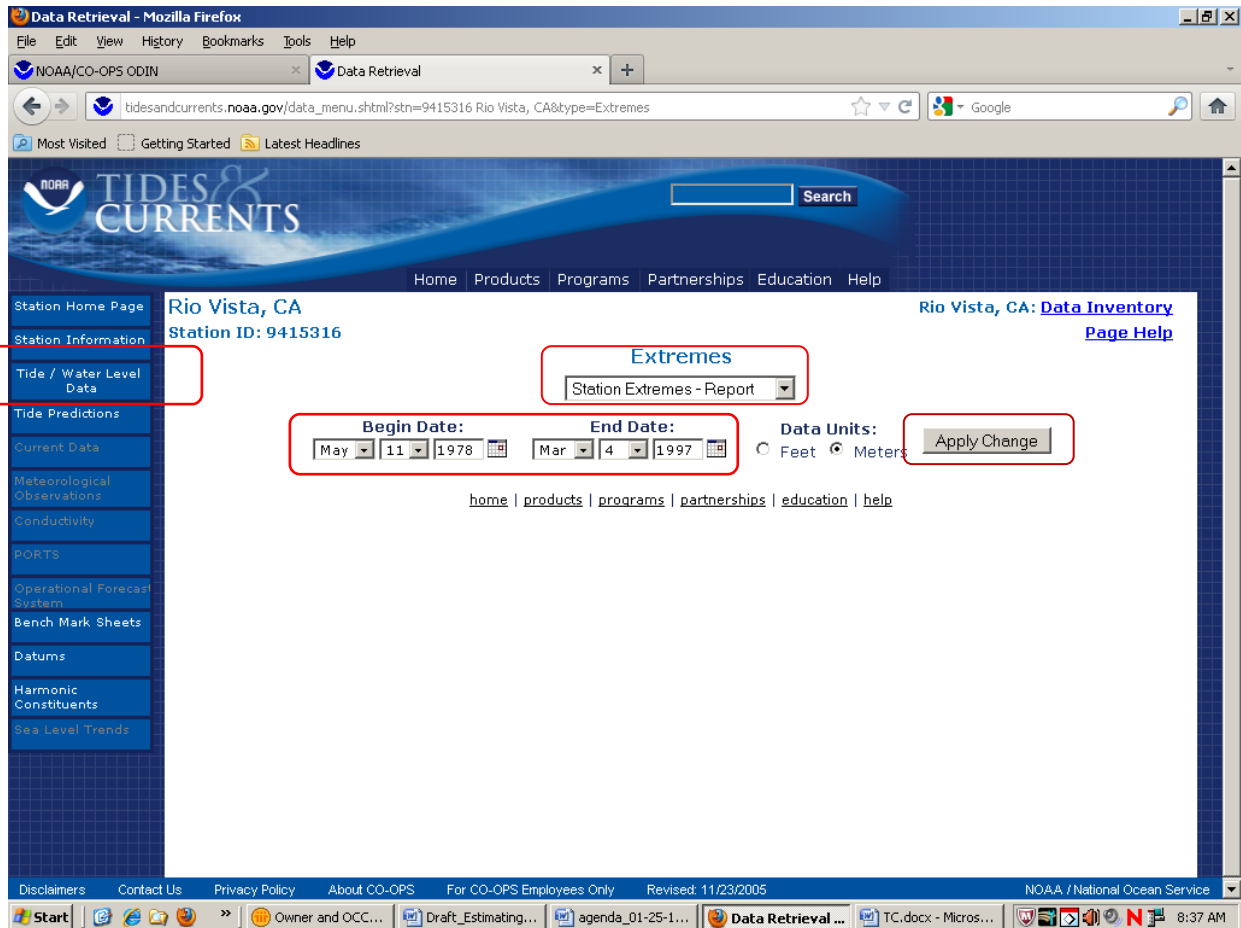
Data Retrieval - Mozilla Firefox

File Edit View History Bookmarks Tools Help

NOAA/CO-OPS ODIN × Data Retrieval × +

tidesandcurrents.noaa.gov/data_menu.shtml?stn=9415316 Rio Vista, CA&type=Extremes

Google

Most Visited Getting Started Latest Headlines

NOAA TIDES & CURRENTS

Search

Home Products Programs Partnerships Education Help

Station Home Page
Station Information
Tide / Water Level Data
Tide Predictions
Current Data
Meteorological Observations
Conductivity
PORTS
Operational Forecast System
Bench Mark Sheets
Datums
Harmonic Constituents
Sea Level Trends

Rio Vista, CA
Station ID: 9415316

Rio Vista, CA: Data Inventory
Page Help

Extremes
Station Extremes - Report

Begin Date: May 11 1978
End Date: Mar 4 1997

Data Units:
Feet Meters

Apply Change

home | products | programs | partnerships | education | help

Disclaimers Contact Us Privacy Policy About CO-OPS For CO-OPS Employees Only Revised: 11/23/2005 NOAA / National Ocean Service

Start Owner and OCC... Draft_Estimating... agenda_01-25-1... Data Retrieval ... TC.docx - Micros... 8:37 AM